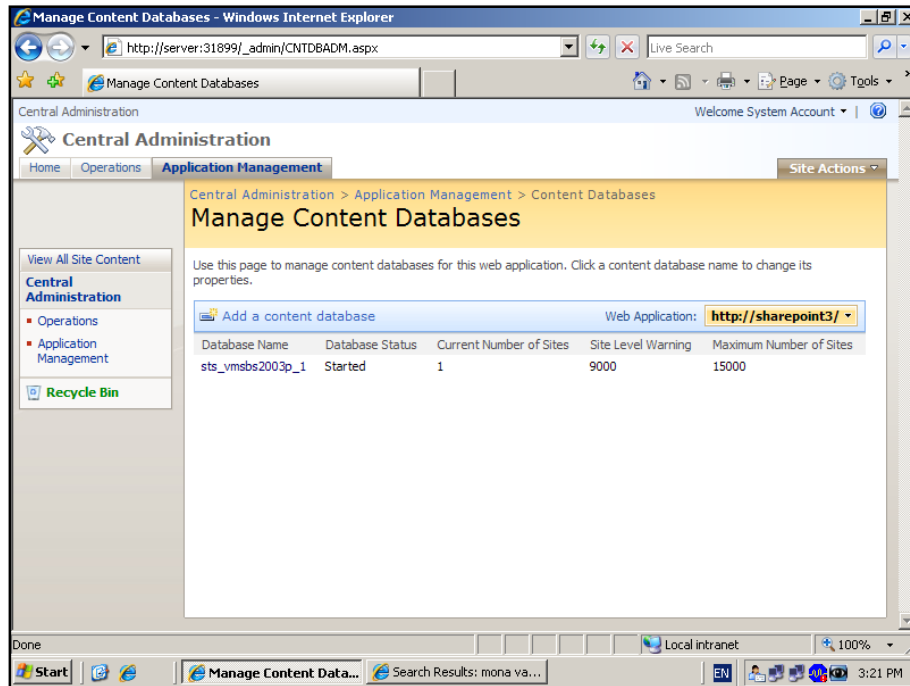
Manage Content Databases - Windows Internet Explorer

http://server:31899/_admin/CNTDBADM.aspx

Live Search

Manage Content Databases

Page ▾ Tools ▾

Central Administration

Welcome System Account ▾ |

Central Administration

Home Operations Application Management

Site Actions ▾

Central Administration > Application Management > Content Databases

Manage Content Databases

View All Site Content

Central Administration

- Operations
- Application Management

Recycle Bin

Use this page to manage content databases for this web application. Click a content database name to change its properties.

Add a content database

Web Application: http://sharepoint3/ ▾

| Database Name | Database Status | Current Number of Sites | Site Level Warning | Maximum Number of Sites |
|---|---|---|---|---|
| sts_vmsbs2003p_1 | Started | 1 | 9000 | 15000 |

Done

Local intranet

100%

Start

Manage Content Data...

Search Results: mona va...

EN

3:21 PM